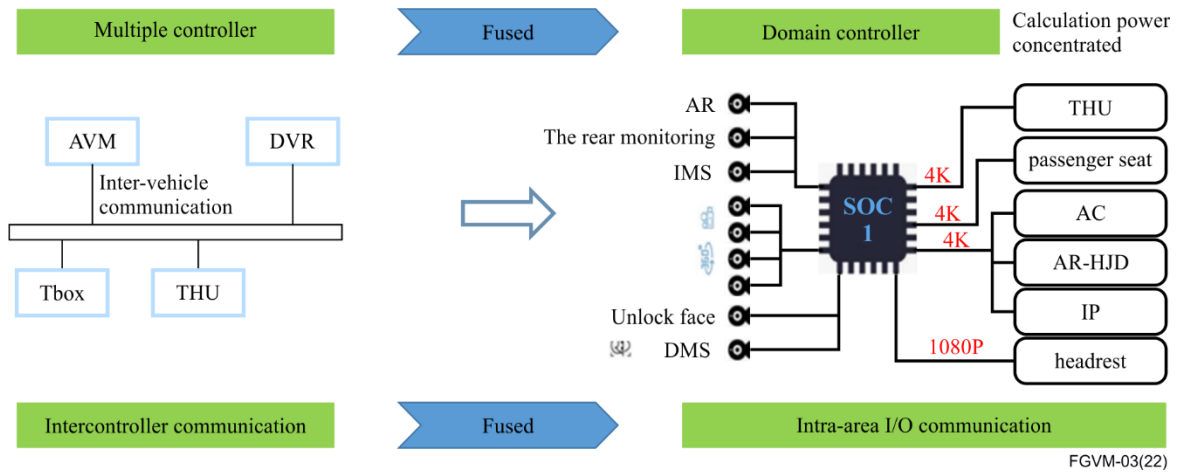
Multiple controller

Fused

Domain controller

Calculation power concentrated

AVM

DVR

Inter-vehicle communication

Tbox

THU

AR

The rear monitoring

IMS

Unlock face

DMS

SOC 1

4K

4K

4K

1080P

THU

passenger seat

AC

AR-HJD

IP

headrest

Intercontroller communication

Fused

Intra-area I/O communication

FGVM-03(22)